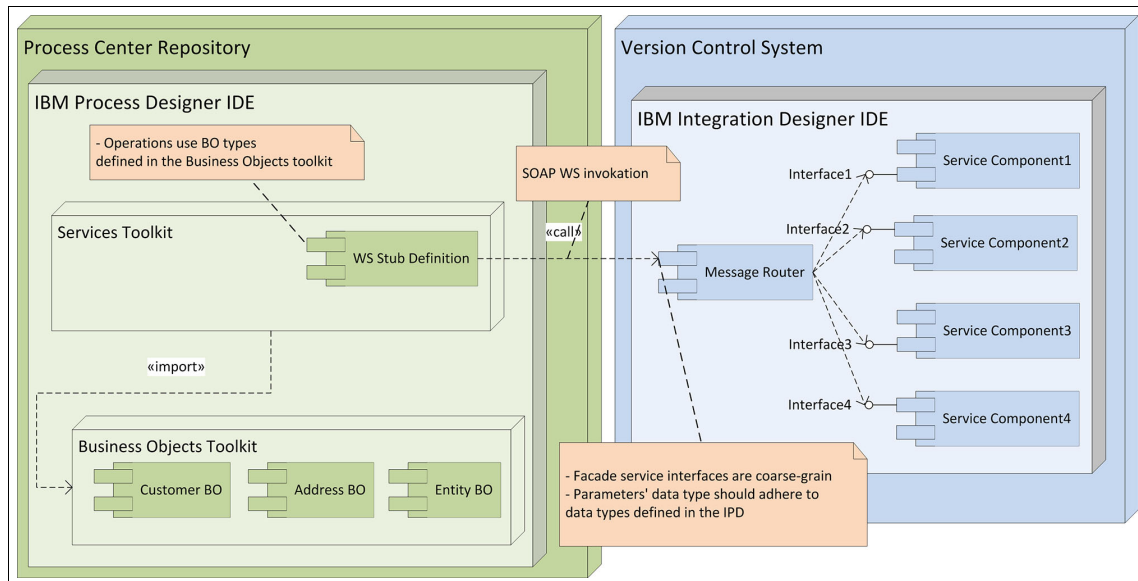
Process Center Repository

IBM Process Designer IDE

- Operations use BO types defined in the Business Objects toolkit

Services Toolkit

WS Stub Definition

«import»

Business Objects Toolkit

Customer BO

Address BO

Entity BO

SOAP WS invokation

«call»

Version Control System

IBM Integration Designer IDE

Message Router

Interface1

Interface2

Interface3

Interface4

Service Component1

Service Component2

Service Component3

Service Component4

- Facade service interfaces are coarse-grain
- Parameters' data type should adhere to data types defined in the IPD